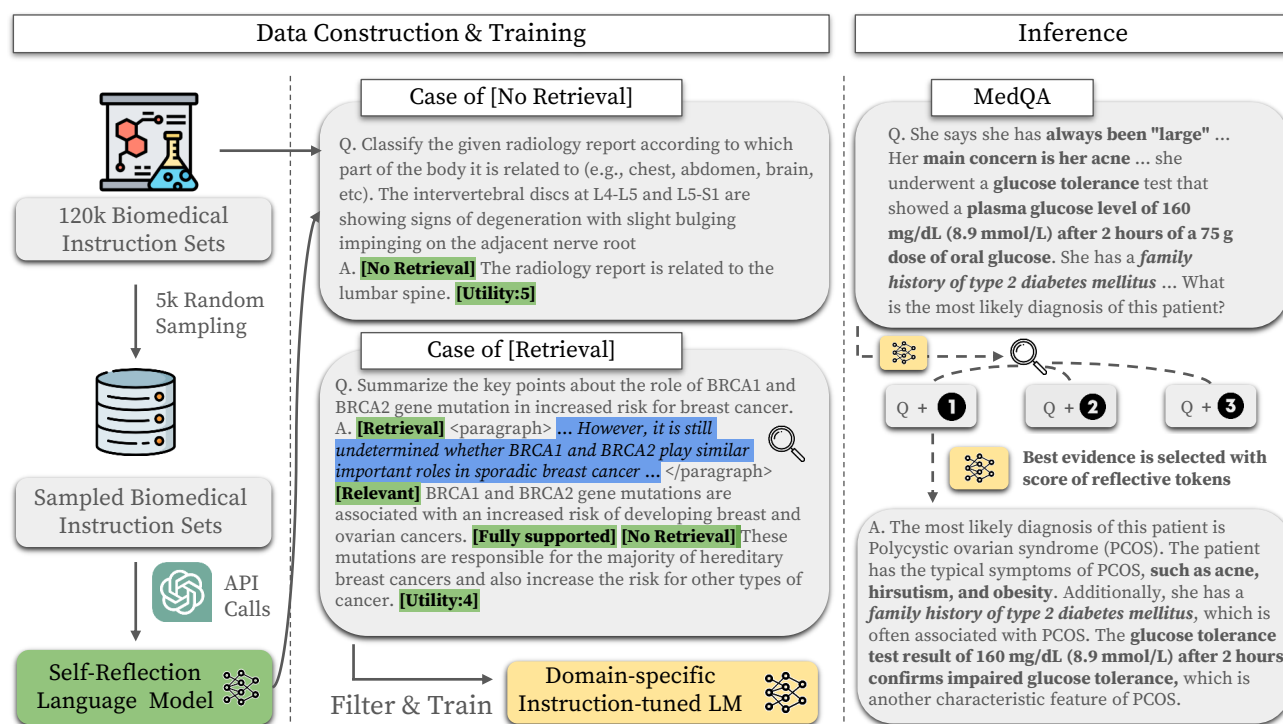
Data Construction & Training

120k Biomedical Instruction Sets

5k Random Sampling

Sampled Biomedical Instruction Sets

API Calls

Self-Reflection Language Model

Case of [No Retrieval]

Q. Classify the given radiology report according to which part of the body it is related to (e.g., chest, abdomen, brain, etc). The intervertebral discs at L4-L5 and L5-S1 are showing signs of degeneration with slight bulging impinging on the adjacent nerve root
A. [No Retrieval] The radiology report is related to the lumbar spine. [Utility:5]

Case of [Retrieval]

Q. Summarize the key points about the role of BRCA1 and BRCA2 gene mutation in increased risk for breast cancer.
A. [Retrieval] <paragraph> ... However, it is still undetermined whether BRCA1 and BRCA2 play similar important roles in sporadic breast cancer ... </paragraph> [Relevant] BRCA1 and BRCA2 gene mutations are associated with an increased risk of developing breast and ovarian cancers. [Fully supported] [No Retrieval] These mutations are responsible for the majority of hereditary breast cancers and also increase the risk for other types of cancer. [Utility:4]

Filter & Train

Domain-specific Instruction-tuned LM

Inference

MedQA

Q. She says she has always been "large" ... Her main concern is her acne ... she underwent a glucose tolerance test that showed a plasma glucose level of 160 mg/dL (8.9 mmol/L) after 2 hours of a 75 g dose of oral glucose. She has a family history of type 2 diabetes mellitus ... What is the most likely diagnosis of this patient?

Q + 1
Q + 2
Q + 3

Best evidence is selected with score of reflective tokens

A. The most likely diagnosis of this patient is Polycystic ovarian syndrome (PCOS). The patient has the typical symptoms of PCOS, such as acne, hirsutism, and obesity. Additionally, she has a family history of type 2 diabetes mellitus, which is often associated with PCOS. The glucose tolerance test result of 160 mg/dL (8.9 mmol/L) after 2 hours confirms impaired glucose tolerance, which is another characteristic feature of PCOS.